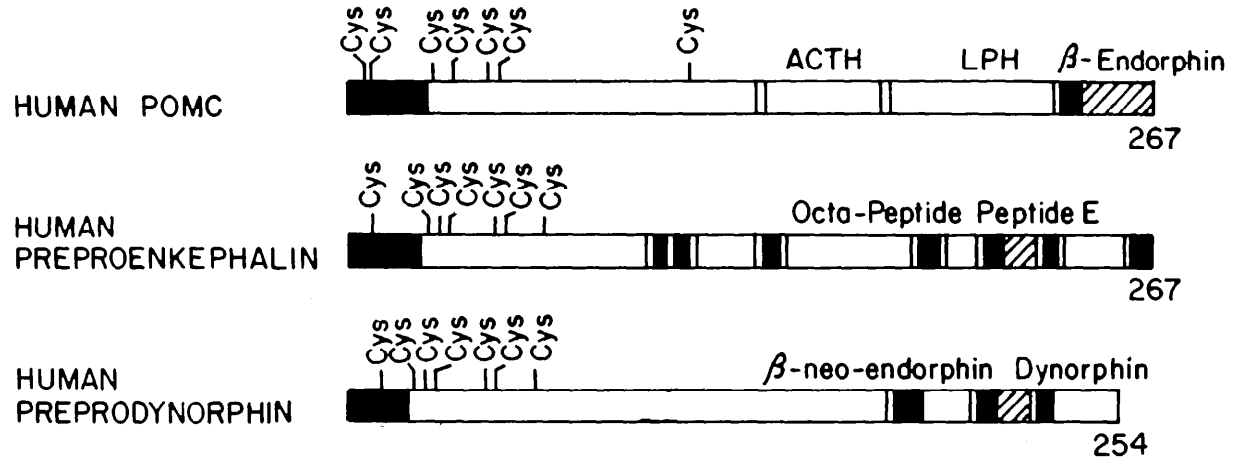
Cys Cys Cys Cys Cys Cys Cys
ACTH LPH $\beta$-Endorphin
HUMAN POMC
267

Cys Cys Cys Cys Cys Cys
Octa-Peptide Peptide E
HUMAN PREPROENKEPHALIN
267

Cys Cys Cys Cys Cys Cys Cys
$\beta$-neo-endorphin Dynorphin
HUMAN PREPRODYNORPHIN
254